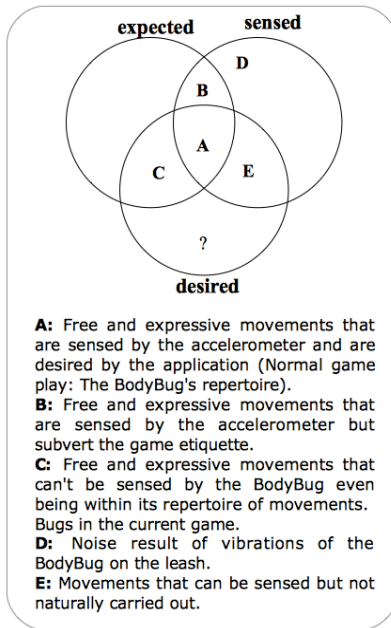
expected
sensed
D
B
A
C
E
?
desired

A: Free and expressive movements that are sensed by the accelerometer and are desired by the application (Normal game play: The BodyBug's repertoire).
B: Free and expressive movements that are sensed by the accelerometer but subvert the game etiquette.
C: Free and expressive movements that can't be sensed by the BodyBug even being within its repertoire of movements. Bugs in the current game.
D: Noise result of vibrations of the BodyBug on the leash.
E: Movements that can be sensed but not naturally carried out.